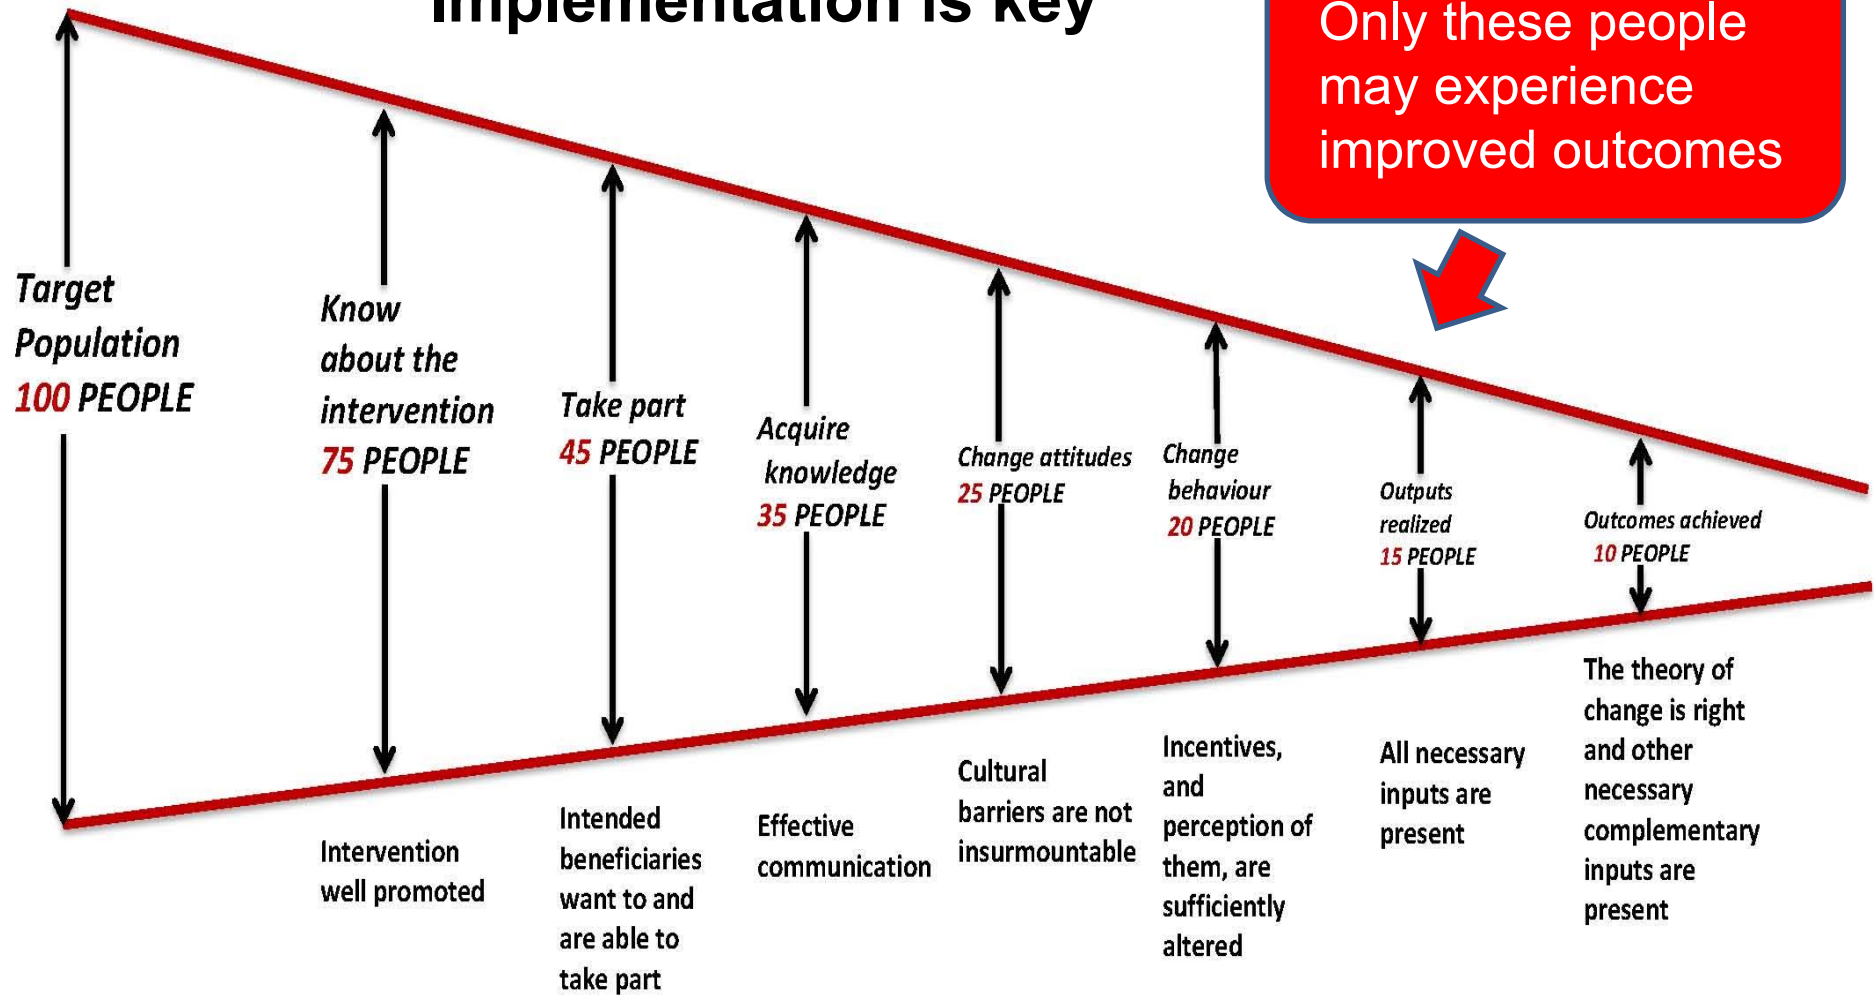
Implementation is key

Only these people may experience improved outcomes

Target Population 100 PEOPLE

Know about the intervention 75 PEOPLE

Take part 45 PEOPLE

Acquire knowledge 35 PEOPLE

Change attitudes 25 PEOPLE

Change behaviour 20 PEOPLE

Outputs realized 15 PEOPLE

Outcomes achieved 10 PEOPLE

Intervention well promoted

Intended beneficiaries want to and are able to take part

Effective communication

Cultural barriers are not insurmountable

Incentives, and perception of them, are sufficiently altered

All necessary inputs are present

The theory of change is right and other necessary complementary inputs are present